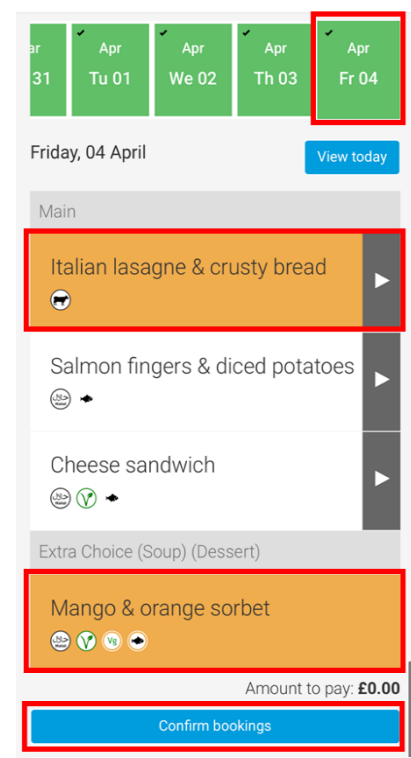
ar
31

Apr
Tu 01

Apr
We 02

Apr
Th 03

Apr
Fr 04

Friday, 04 April

View today

Main

Italian lasagne & crusty bread

Salmon fingers & diced potatoes

Cheese sandwich

V

Extra Choice (Soup) (Dessert)

Mango & orange sorbet

V Vg

Amount to pay: **£0.00**

Confirm bookings